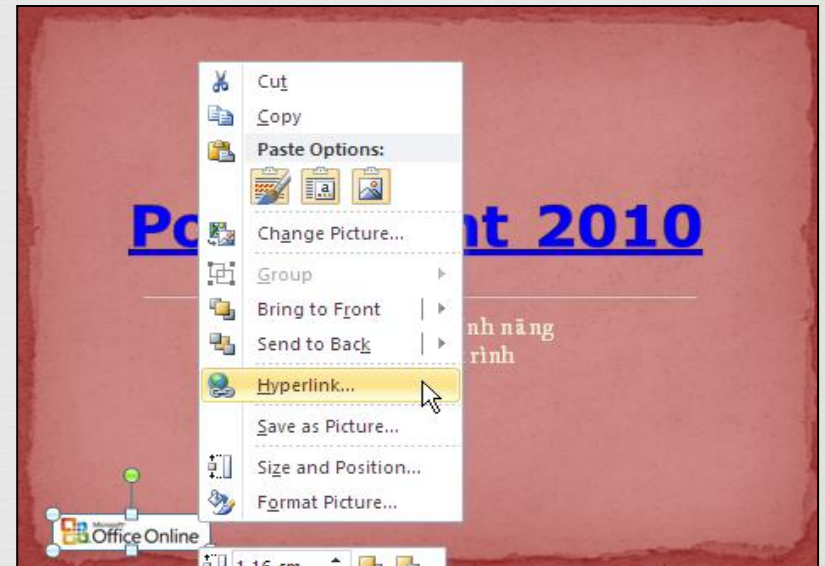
Cut
Copy
Paste Options:
Change Picture...
Group
Bring to Front
Send to Back
Hyperlink...
Save as Picture...
Size and Position...
Format Picture...

Po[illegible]nt 2010

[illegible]nh năng
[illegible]rình

Microsoft Office Online

1.16 cm